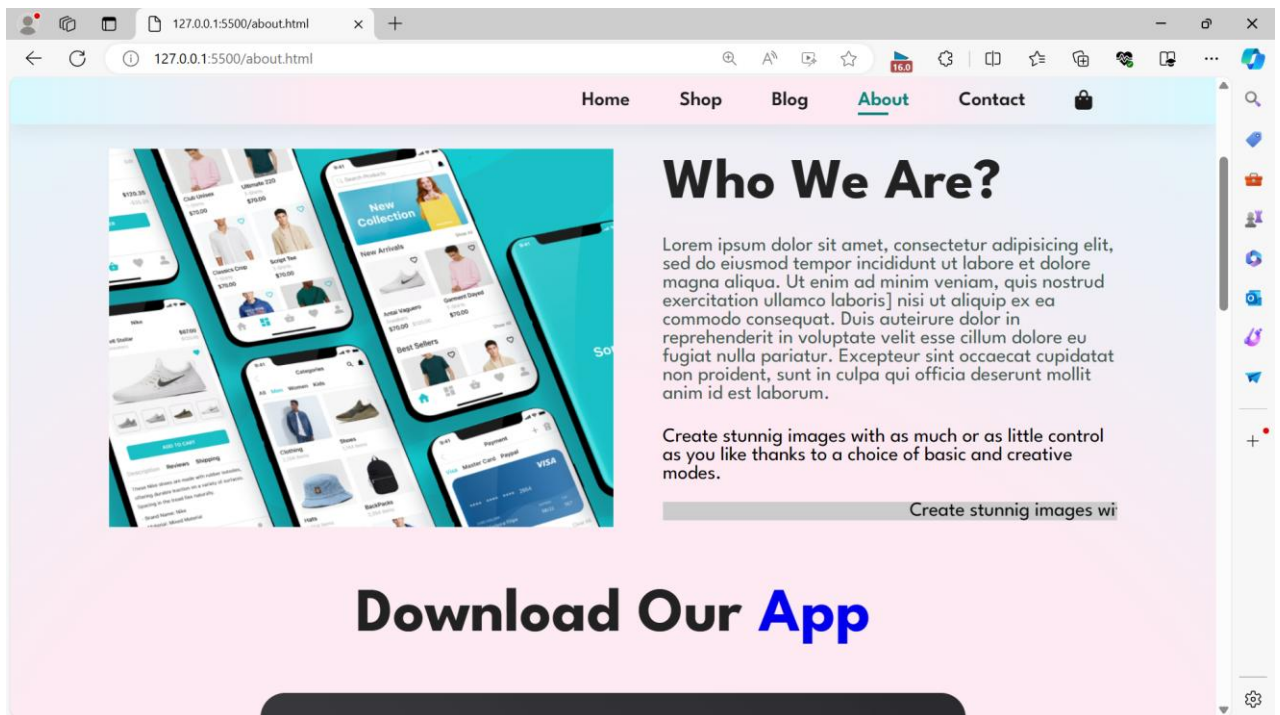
127.0.0.1:5500/about.html

127.0.0.1:5500/about.html

16.0

Home Shop Blog About Contact

Who We Are?

Lorem ipsum dolor sit amet, consectetur adipisicing elit, sed do eiusmod tempor incididunt ut labore et dolore magna aliqua. Ut enim ad minim veniam, quis nostrud exercitation ullamco laboris] nisi ut aliquip ex ea commodo consequat. Duis auteirure dolor in reprehenderit in voluptate velit esse cillum dolore eu fugiat nulla pariatur. Excepteur sint occaecat cupidatat non proident, sunt in culpa qui officia deserunt mollit anim id est laborum.

Create stunnig images with as much or as little control as you like thanks to a choice of basic and creative modes.

Create stunnig images wi

Download Our App